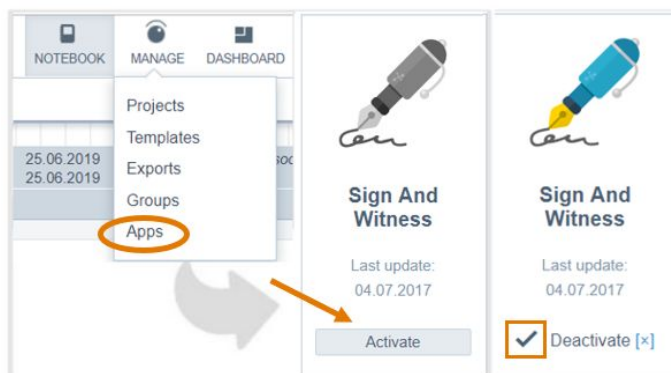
NOTEBOOK MANAGE DASHBOARD

Projects
Templates
Exports
Groups
Apps

25.06.2019
25.06.2019

soc

Sign And Witness

Last update:
04.07.2017

Activate

Sign And Witness

Last update:
04.07.2017

Deactivate [×]